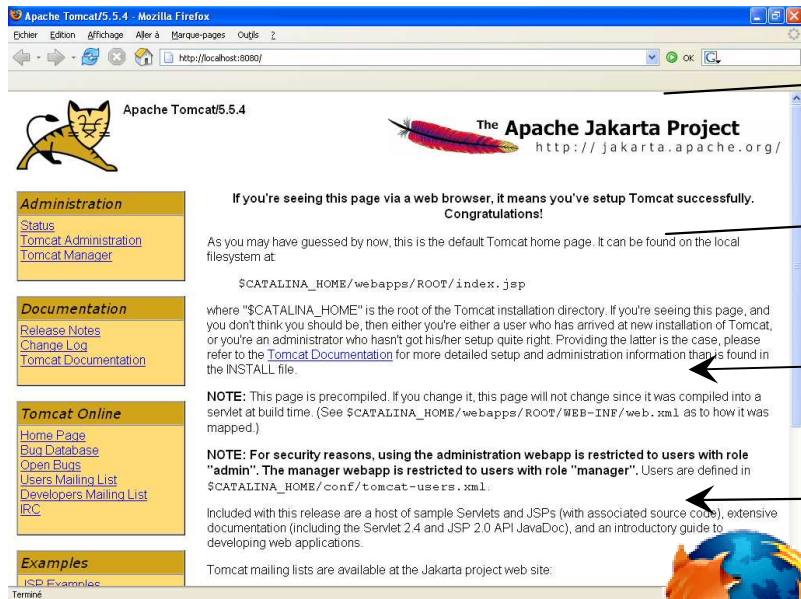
Apache Tomcat/5.5.4 - Mozilla Firefox

Fichier Edition Affichage Aller à Marque-pages Outils ?

http://localhost:8080/

OK

Apache Tomcat/5.5.4

The Apache Jakarta Project
http://jakarta.apache.org/

Administration
Status
Tomcat Administration
Tomcat Manager

Documentation
Release Notes
Change Log
Tomcat Documentation

Tomcat Online
Home Page
Bug Database
Open Bugs
Users Mailing List
Developers Mailing List
IRC

Examples
JSP Examples

If you're seeing this page via a web browser, it means you've setup Tomcat successfully. Congratulations!

As you may have guessed by now, this is the default Tomcat home page. It can be found on the local filesystem at:

$CATALINA_HOME/webapps/ROOT/index.jsp

where "$CATALINA_HOME" is the root of the Tomcat installation directory. If you're seeing this page, and you don't think you should be, then either you're either a user who has arrived at new installation of Tomcat, or you're an administrator who hasn't got his/her setup quite right. Providing the latter is the case, please refer to the Tomcat Documentation for more detailed setup and administration information than is found in the INSTALL file.

NOTE: This page is precompiled. If you change it, this page will not change since it was compiled into a servlet at build time. (See $CATALINA_HOME/webapps/ROOT/WEB-INF/web.xml as to how it was mapped.)

NOTE: For security reasons, using the administration webapp is restricted to users with role "admin". The manager webapp is restricted to users with role "manager". Users are defined in $CATALINA_HOME/conf/tomcat-users.xml.

Included with this release are a host of sample Servlets and JSPs (with associated source code), extensive documentation (including the Servlet 2.4 and JSP 2.0 API JavaDoc), and an introductory guide to developing web applications.

Tomcat mailing lists are available at the Jakarta project web site:

Terminé